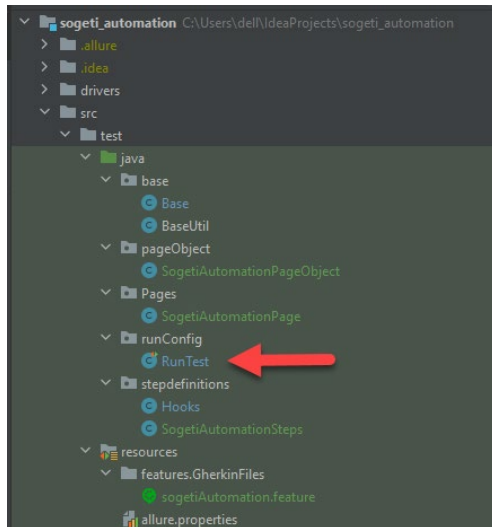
sogeti_automation C:\Users\dell\IdeaProjects\sogeti_automation
.allure
.idea
drivers
src
test
java
base
Base
BaseUtil
pageObject
SogetiAutomationPageObject
Pages
SogetiAutomationPage
runConfig
RunTest
stepdefinitions
Hooks
SogetiAutomationSteps
resources
features.GherkinFiles
sogetiAutomation.feature
allure.properties